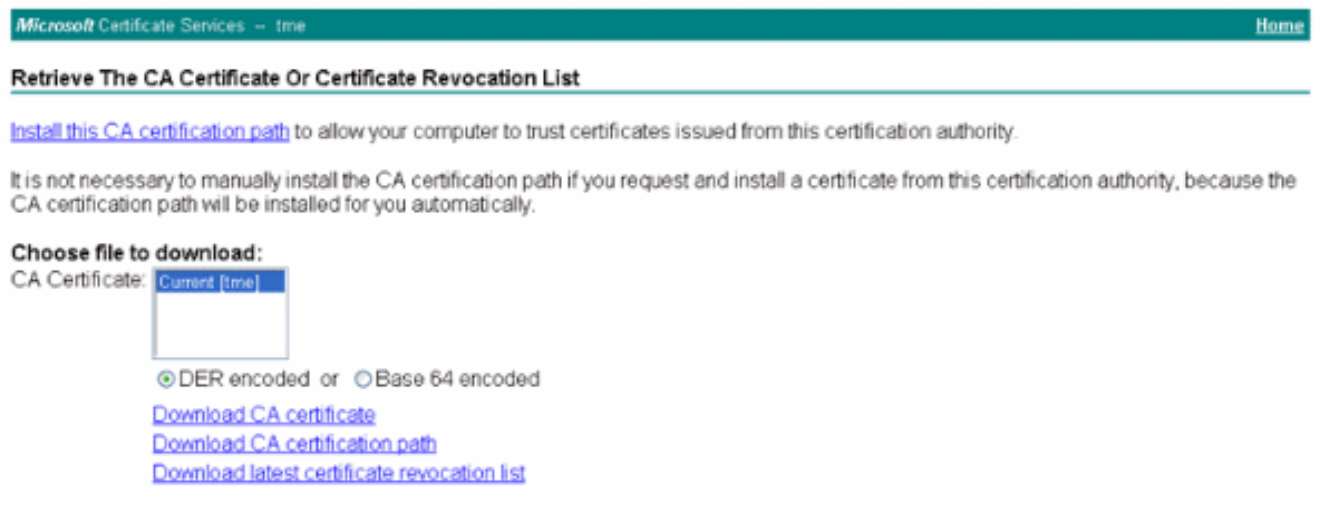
Microsoft Certificate Services -- tme

Home

Retrieve The CA Certificate Or Certificate Revocation List

Install this CA certification path to allow your computer to trust certificates issued from this certification authority.

It is not necessary to manually install the CA certification path if you request and install a certificate from this certification authority, because the CA certification path will be installed for you automatically.

Choose file to download:

CA Certificate: Current [tme]

DER encoded or Base 64 encoded

Download CA certificate

Download CA certification path

Download latest certificate revocation list